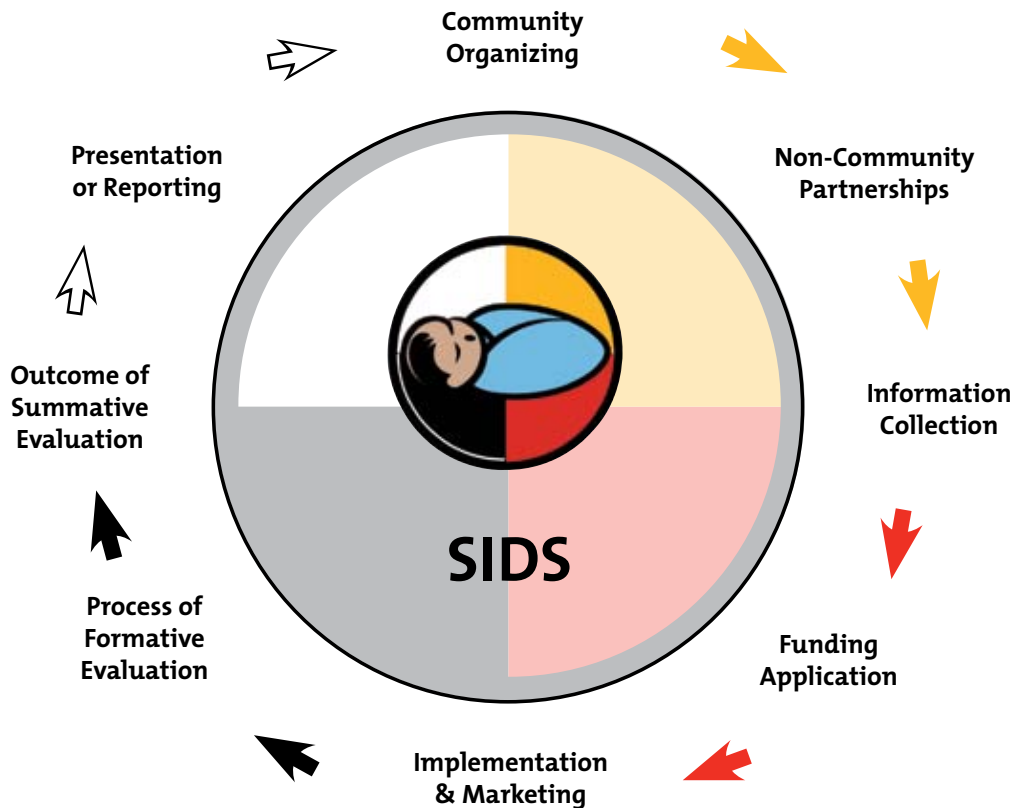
Community Organizing

Non-Community Partnerships

Information Collection

Funding Application

Implementation & Marketing

Process of Formative Evaluation

Outcome of Summative Evaluation

Presentation or Reporting

SIDS